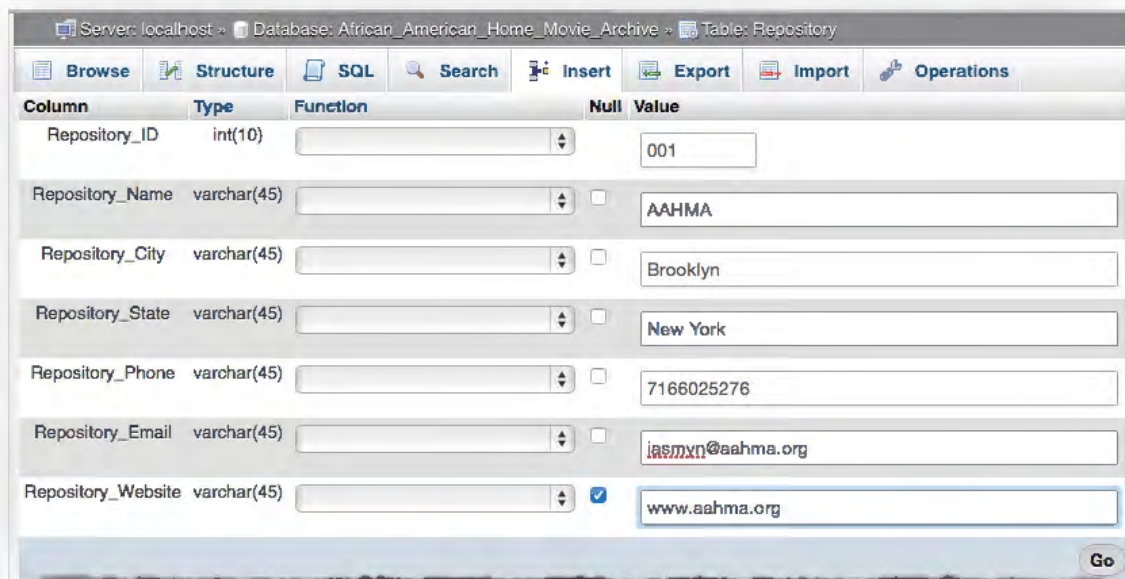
Server: localhost » Database: African_American_Home_Movie_Archive » Table: Repository

Browse | Structure | SQL | Search | Insert | Export | Import | Operations

| Column | Type | Function | Null | Value |
|---|---|---|---|---|
| Repository_ID | int(10) | | | 001 |
| Repository_Name | varchar(45) | | | AAHMA |
| Repository_City | varchar(45) | | | Brooklyn |
| Repository_State | varchar(45) | | | New York |
| Repository_Phone | varchar(45) | | | 7166025276 |
| Repository_Email | varchar(45) | | | jasmyn@aahma.org |
| Repository_Website | varchar(45) | | ☑ | www.aahma.org |

Go